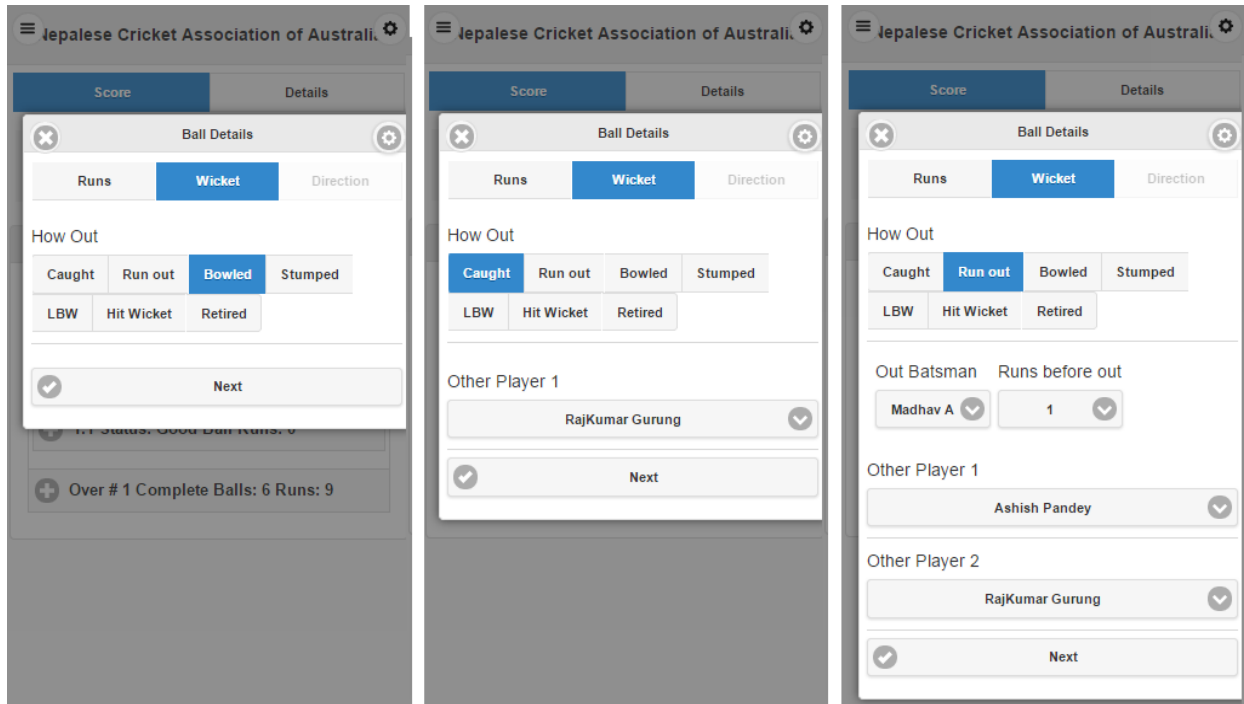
Nepalese Cricket Association of Australi

Score | Details

Ball Details

Runs | Wicket | Direction

How Out

Caught | Run out | Bowled | Stumped

LBW | Hit Wicket | Retired

Next

1.1 Status: Good Ball Runs: 0

Over # 1 Complete Balls: 6 Runs: 9

Nepalese Cricket Association of Australi

Score | Details

Ball Details

Runs | Wicket | Direction

How Out

Caught | Run out | Bowled | Stumped

LBW | Hit Wicket | Retired

Other Player 1

RajKumar Gurung

Next

Nepalese Cricket Association of Australi

Score | Details

Ball Details

Runs | Wicket | Direction

How Out

Caught | Run out | Bowled | Stumped

LBW | Hit Wicket | Retired

Out Batsman

Madhav A

Runs before out

1

Other Player 1

Ashish Pandey

Other Player 2

RajKumar Gurung

Next